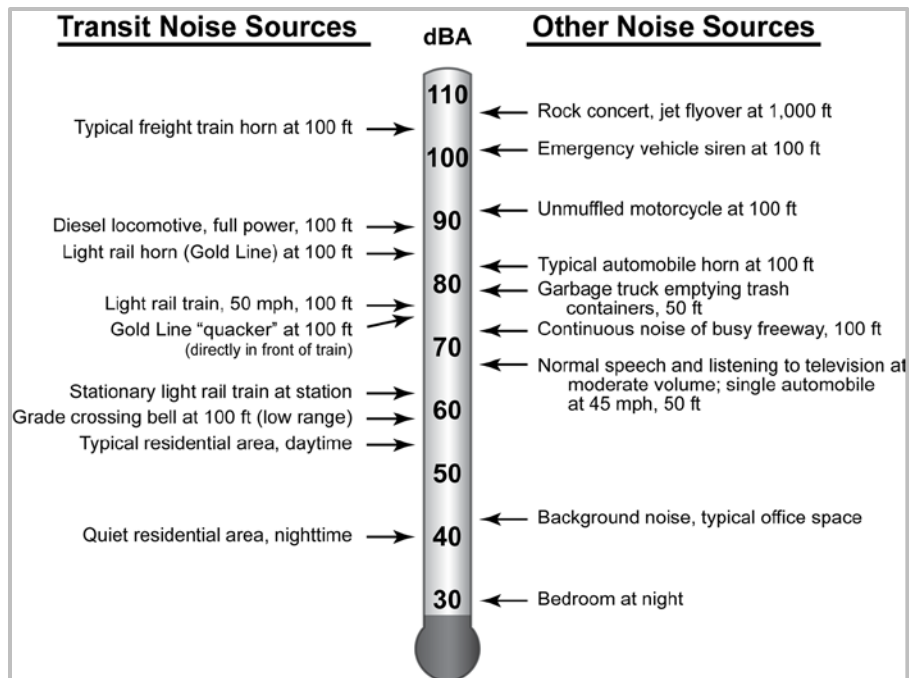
Transit Noise Sources

dBA

Other Noise Sources

110

Rock concert, jet flyover at 1,000 ft

Typical freight train horn at 100 ft

100

Emergency vehicle siren at 100 ft

Unmuffled motorcycle at 100 ft

Diesel locomotive, full power, 100 ft

90

Light rail horn (Gold Line) at 100 ft

Typical automobile horn at 100 ft

80

Garbage truck emptying trash containers, 50 ft

Light rail train, 50 mph, 100 ft

Gold Line "quacker" at 100 ft (directly in front of train)

Continuous noise of busy freeway, 100 ft

70

Normal speech and listening to television at moderate volume; single automobile at 45 mph, 50 ft

Stationary light rail train at station

Grade crossing bell at 100 ft (low range)

60

Typical residential area, daytime

50

Background noise, typical office space

Quiet residential area, nighttime

40

30

Bedroom at night